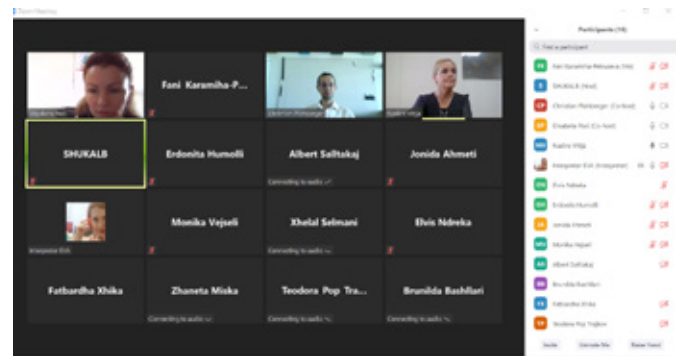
Zoom Meeting

Fani Karamiha-P...

SHUKALB

Erdonita Humolli

Albert Saliltakaj

Jonida Ahmeti

Connecting to audio

Interpreter EVA

Monika Vejseli

Xhelal Selmani

Elvis Ndreka

Fatbardha Xhika

Zhaneta Miska

Teodora Pop Tra...

Brunilda Bashllari

Connecting to audio

Connecting to audio

Connecting to audio

Participants (16)

Find a participant

Fani Karamiha-Pelopoulu (Me)

SHUKALB (Host)

Christian Pfeiffer (Co-host)

Elisabeta Fesi (Co-host)

Rudina Vitija

Interpreter EVA (Interpreter)

Elvis Ndreka

Erdonita Humolli

Jonida Ahmeti

Monika Vejseli

Albert Saliltakaj

Brunilda Bashllari

Fatbardha Xhika

Teodora Pop Trajkov

Invite

Unmute Me

Raise Hand